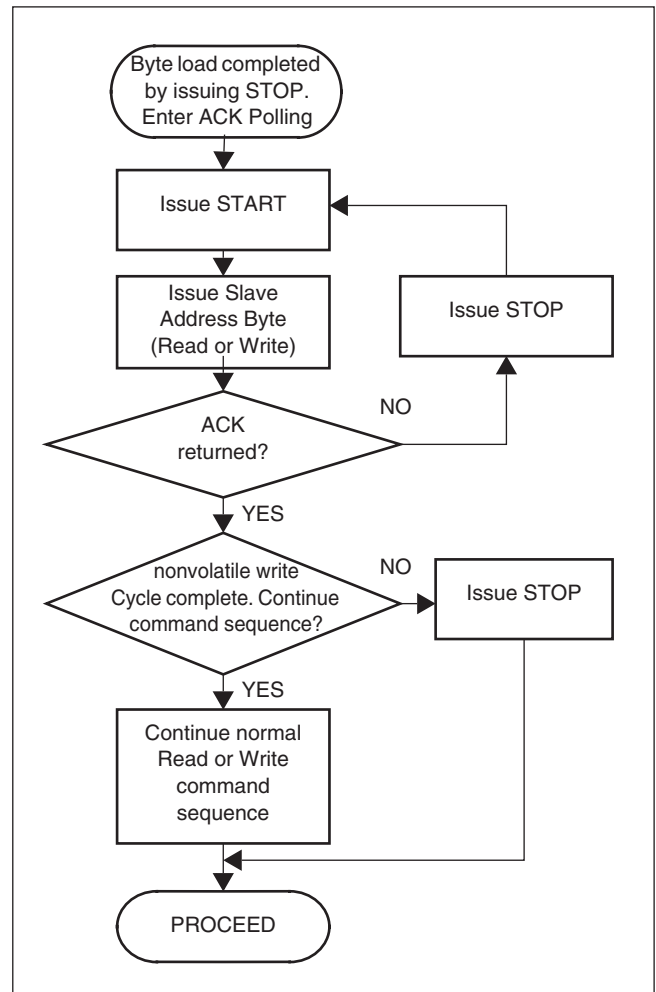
Byte load completed by issuing STOP. Enter ACK Polling

Issue START

Issue Slave Address Byte (Read or Write)

Issue STOP

NO

ACK returned?

YES

nonvolatile write Cycle complete. Continue command sequence?

NO

Issue STOP

YES

Continue normal Read or Write command sequence

PROCEED